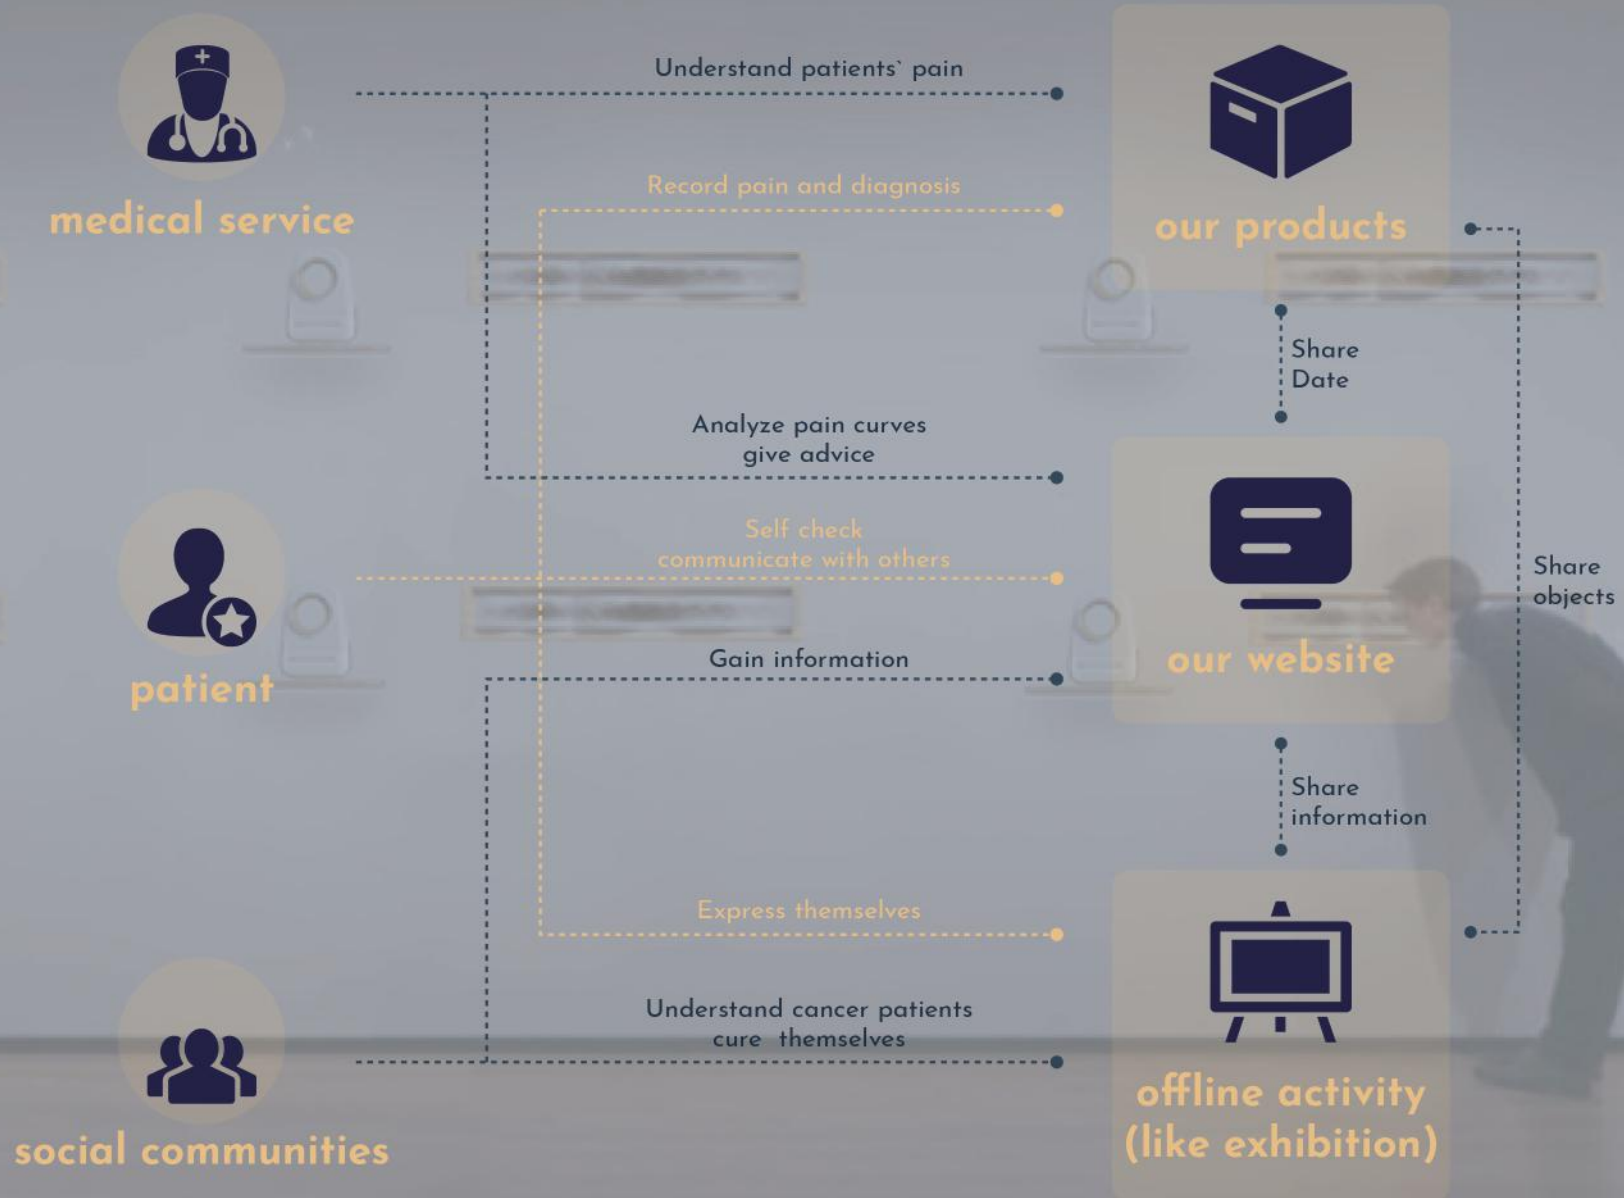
medical service

Understand patients` pain

Record pain and diagnosis

our products

Share Date

Analyze pain curves give advice

Self check communicate with others

patient

our website

Share objects

Gain information

Share information

Express themselves

Understand cancer patients cure themselves

social communities

offline activity (like exhibition)